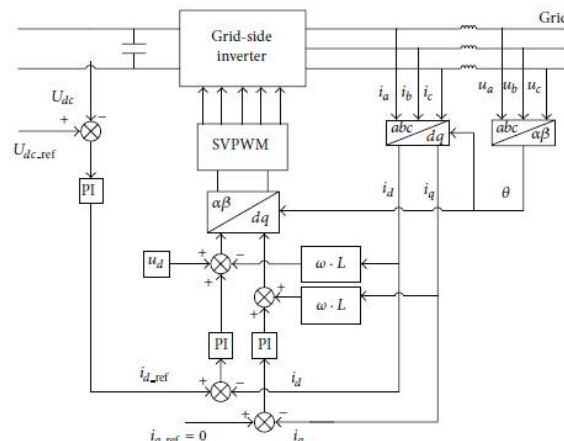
Grid-side inverter

Grid

$U_{dc}$

+

−

$U_{dc\_ref}$

PI

SVPWM

$i_a$ $i_b$ $i_c$

$u_a$ $u_b$ $u_c$

$abc$ / $dq$

$abc$ / $\alpha\beta$

$\alpha\beta$ / $dq$

$i_d$

$i_q$

$\theta$

$u_d$

+

−

+

$\omega \cdot L$

+

$\omega \cdot L$

PI

PI

$i_{d\_ref}$

+

−

$i_d$

+

−

$i_{q\_ref} = 0$

$i_q$